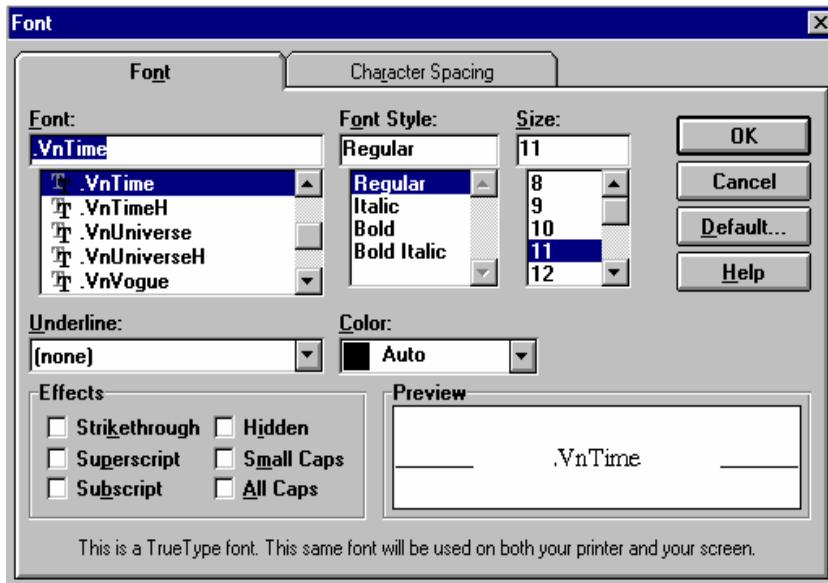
Font

Font

Character Spacing

Font:
.VnTime
.VnTime
.VnTimeH
.VnUniverse
.VnUniverseH
.VnVogue

Font Style:
Regular
Regular
Italic
Bold
Bold Italic

Size:
11
8
9
10
11
12

OK
Cancel
Default...
Help

Underline:
(none)

Color:
Auto

Effects
Strikethrough
Superscript
Subscript
Hidden
Small Caps
All Caps

Preview
.VnTime

This is a TrueType font. This same font will be used on both your printer and your screen.